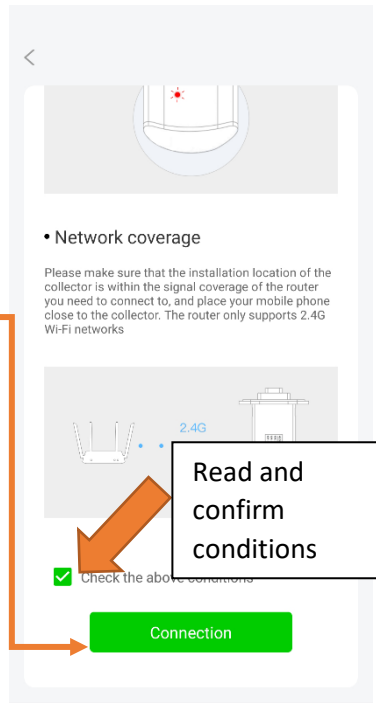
<

• Network coverage

Please make sure that the installation location of the collector is within the signal coverage of the router you need to connect to, and place your mobile phone close to the collector. The router only supports 2.4G Wi-Fi networks

2.4G

Read and confirm conditions

Check the above conditions

Connection